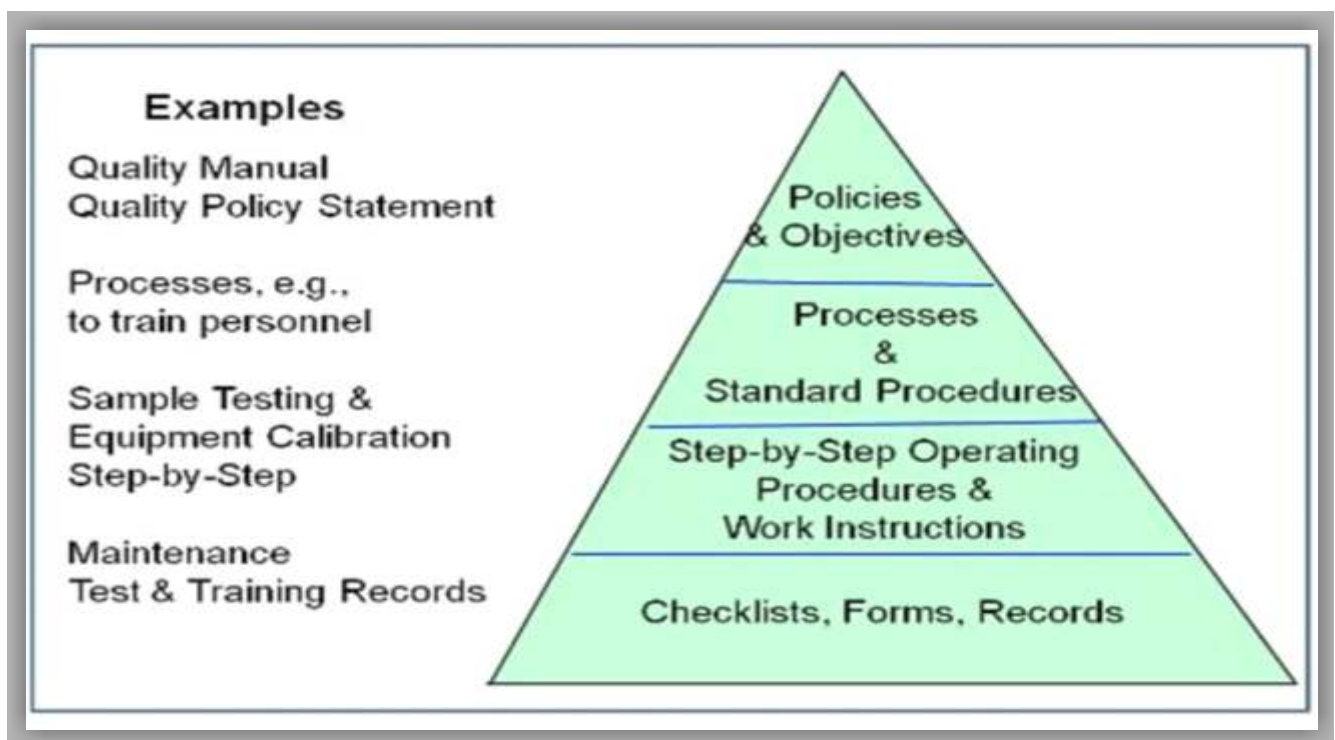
Examples

Quality Manual
Quality Policy Statement

Processes, e.g., to train personnel

Sample Testing & Equipment Calibration Step-by-Step

Maintenance Test & Training Records

Policies & Objectives

Processes & Standard Procedures

Step-by-Step Operating Procedures & Work Instructions

Checklists, Forms, Records